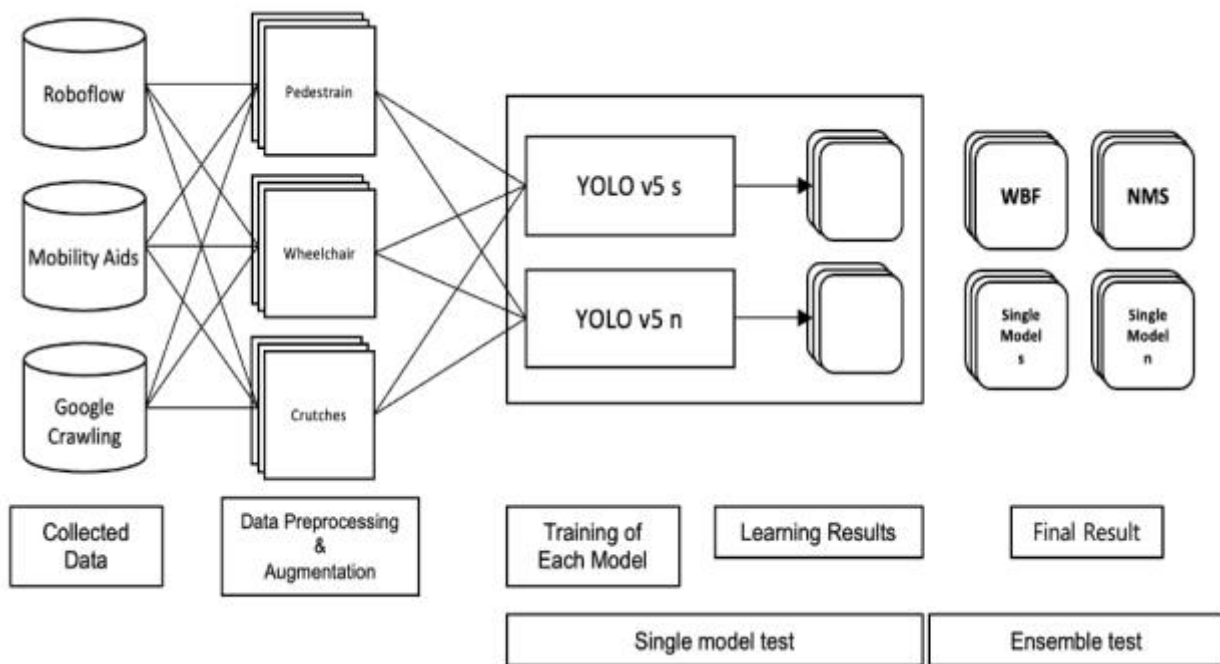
Roboflow

Mobility Aids

Google Crawling

Pedestrain

Wheelchair

Crutches

YOLO v5 s

YOLO v5 n

WBF

NMS

Single Model s

Single Model n

Collected Data

Data Preprocessing & Augmentation

Training of Each Model

Learning Results

Final Result

Single model test

Ensemble test